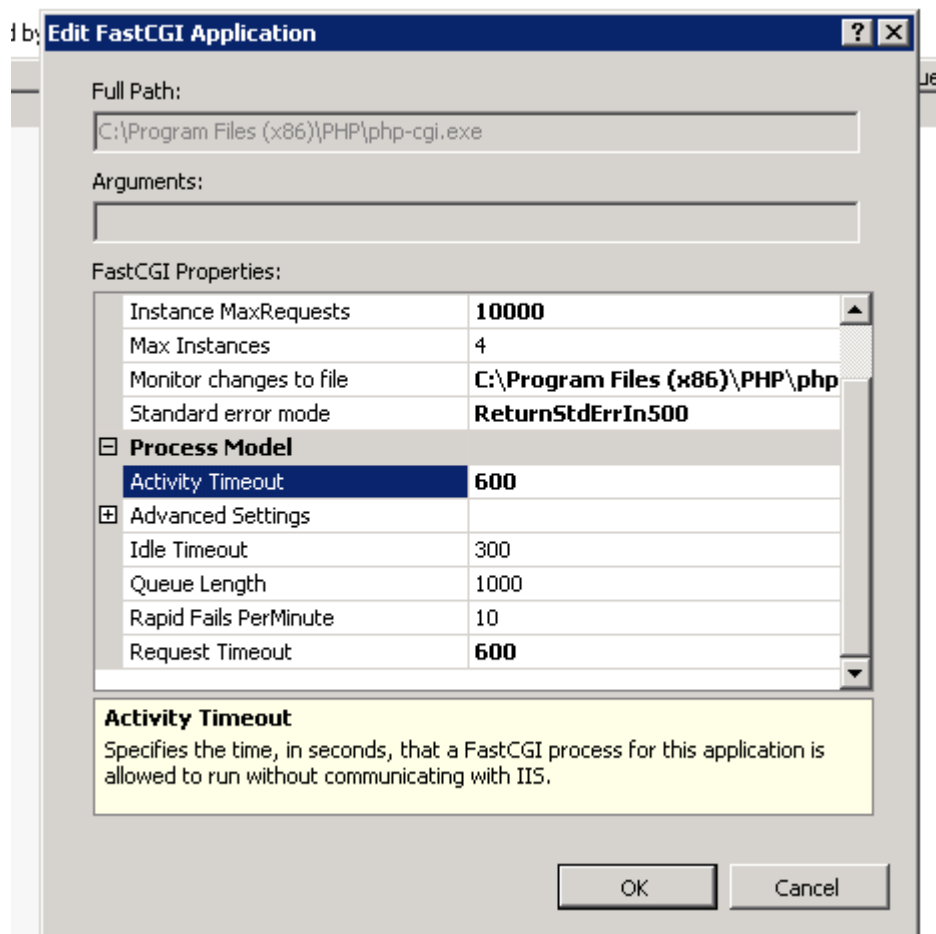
d by

Edit FastCGI Application

?

ue

Full Path:

C:\Program Files (x86)\PHP\php-cgi.exe

Arguments:

FastCGI Properties:

| | |
|---|---|
| Instance MaxRequests | 10000 |
| Max Instances | 4 |
| Monitor changes to file | C:\Program Files (x86)\PHP\php |
| Standard error mode | ReturnStdErrIn500 |
| ⊟ Process Model | |
| Activity Timeout | 600 |
| ⊞ Advanced Settings | |
| Idle Timeout | 300 |
| Queue Length | 1000 |
| Rapid Fails PerMinute | 10 |
| Request Timeout | 600 |

Activity Timeout

Specifies the time, in seconds, that a FastCGI process for this application is allowed to run without communicating with IIS.

OK

Cancel